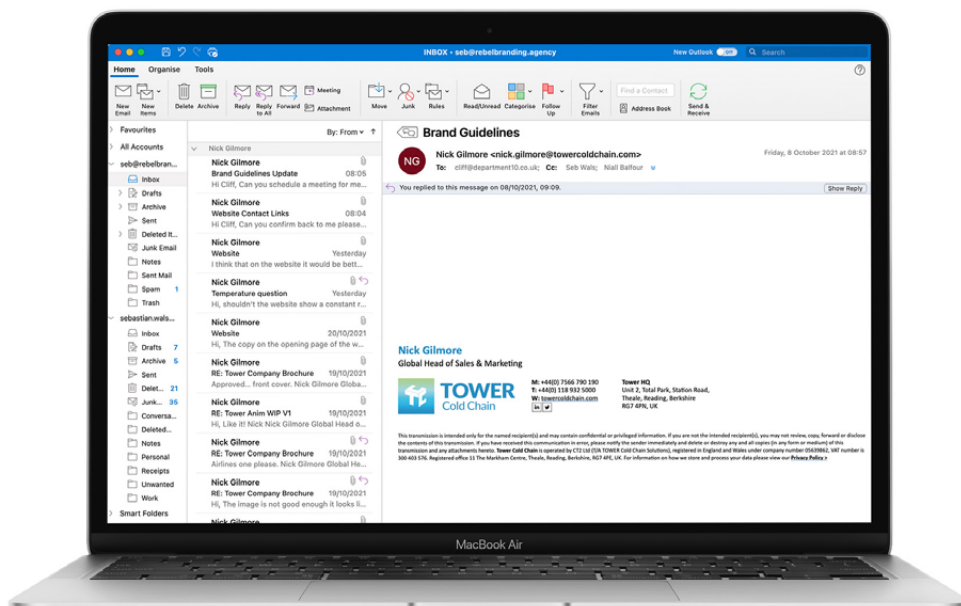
INBOX • seb@rebelbranding.agency

New Outlook

Search

Home Organise Tools

New Email New Items Delete Archive Reply Reply to All Forward Meeting Attachment Move Junk Rules Read/Unread Categorise Follow Up Filter Emails Find a Contact Address Book Send & Receive

Favourites
All Accounts
seb@rebelbran...
Inbox
Drafts
Archive
Sent
Deleted It...
Junk Email
Notes
Sent Mail
Spam 1
Trash
sebastian.wals...
Inbox
Drafts 7
Archive 5
Sent
Delet... 21
Junk... 35
Conversa...
Deleted...
Notes
Personal
Receipts
Unwanted
Work
Smart Folders

By: From

Nick Gilmore

Nick Gilmore
Brand Guidelines Update 08:05
Hi Cliff, Can you schedule a meeting for me...

Nick Gilmore
Website Contact Links 08:04
Hi Cliff, Can you confirm back to me please...

Nick Gilmore
Website Yesterday
I think that on the website it would be bett...

Nick Gilmore
Temperature question Yesterday
Hi, shouldn't the website show a constant f...

Nick Gilmore
Website 20/10/2021
Hi, The copy on the opening page of the w...

Nick Gilmore
RE: Tower Company Brochure 19/10/2021
Approved... front cover. Nick Gilmore Globa...

Nick Gilmore
RE: Tower Anim WIP V1 19/10/2021
Hi, Like it! Nick Nick Gilmore Global Head o...

Nick Gilmore
RE: Tower Company Brochure 19/10/2021
Airlines one please. Nick Gilmore Global He...

Nick Gilmore
RE: Tower Company Brochure 19/10/2021
Hi, The image is not good enough it looks li...

Nick Gilmore

Brand Guidelines

NG
Nick Gilmore <nick.gilmore@towercoldchain.com>
To: cliff@department10.co.uk; Cc: Seb Wals; Niall Balfour
Friday, 8 October 2021 at 08:57

You replied to this message on 08/10/2021, 09:09.
Show Reply

Nick Gilmore
Global Head of Sales & Marketing

TOWER
Cold Chain

M: +44(0) 7566 790 190
T: +44(0) 118 932 5000
W: towercoldchain.com

Tower HQ
Unit 2, Total Park, Station Road,
Theale, Reading, Berkshire
RG7 4PN, UK

This transmission is intended only for the named recipient(s) and may contain confidential or privileged information. If you are not the intended recipient(s), you may not review, copy, forward or disclose the contents of this transmission. If you have received this communication in error, please notify the sender immediately and delete or destroy any and all copies (in any form or medium) of this transmission and any attachments hereto. Tower Cold Chain is operated by CT2 Ltd (T/A TOWER Cold Chain Solutions), registered in England and Wales under company number 05639862, VAT number is 300 403 576. Registered office 11 The Markham Centre, Theale, Reading, Berkshire, RG7 4PE, UK. For information on how we store and process your data please view our Privacy Policy >

MacBook Air